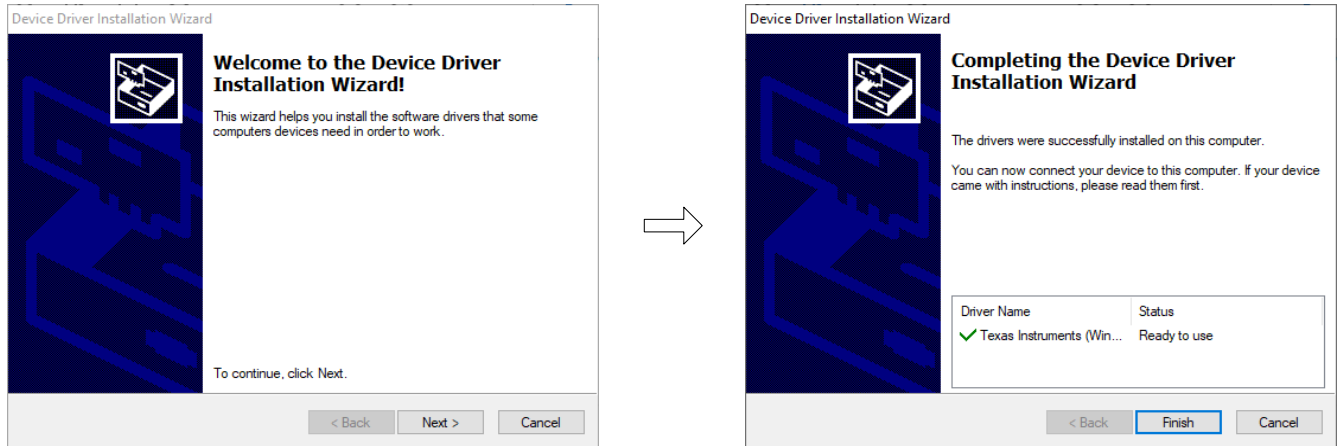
Device Driver Installation Wizard

Welcome to the Device Driver Installation Wizard!

This wizard helps you install the software drivers that some computers devices need in order to work.

To continue, click Next.

< Back Next > Cancel

Device Driver Installation Wizard

Completing the Device Driver Installation Wizard

The drivers were successfully installed on this computer.

You can now connect your device to this computer. If your device came with instructions, please read them first.

| Driver Name | Status |
|---|---|
| Texas Instruments (Win... | Ready to use |

< Back Finish Cancel